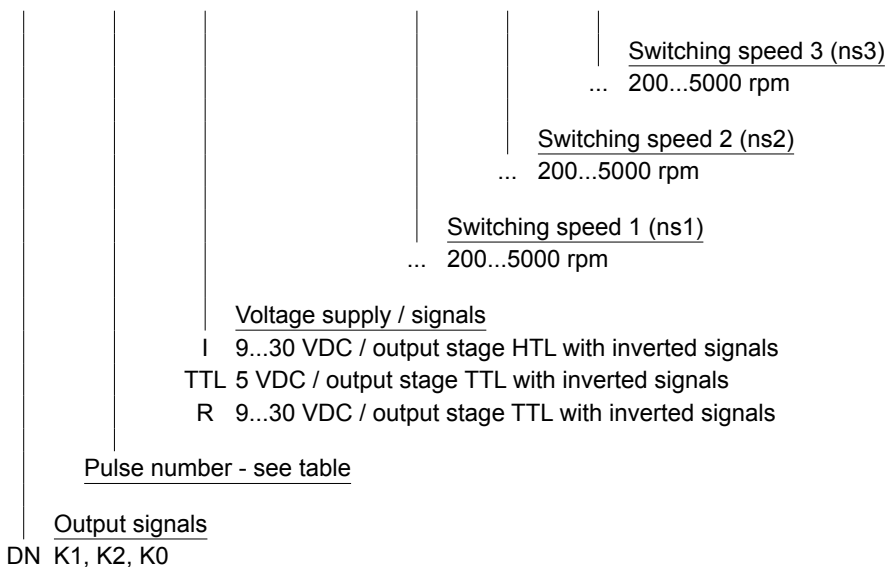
Switching speed 3 (ns3)
... 200...5000 rpm

Switching speed 2 (ns2)
... 200...5000 rpm

Switching speed 1 (ns1)
... 200...5000 rpm

Voltage supply / signals
I 9...30 VDC / output stage HTL with inverted signals
TTL 5 VDC / output stage TTL with inverted signals
R 9...30 VDC / output stage TTL with inverted signals

Pulse number - see table

Output signals
DN K1, K2, K0